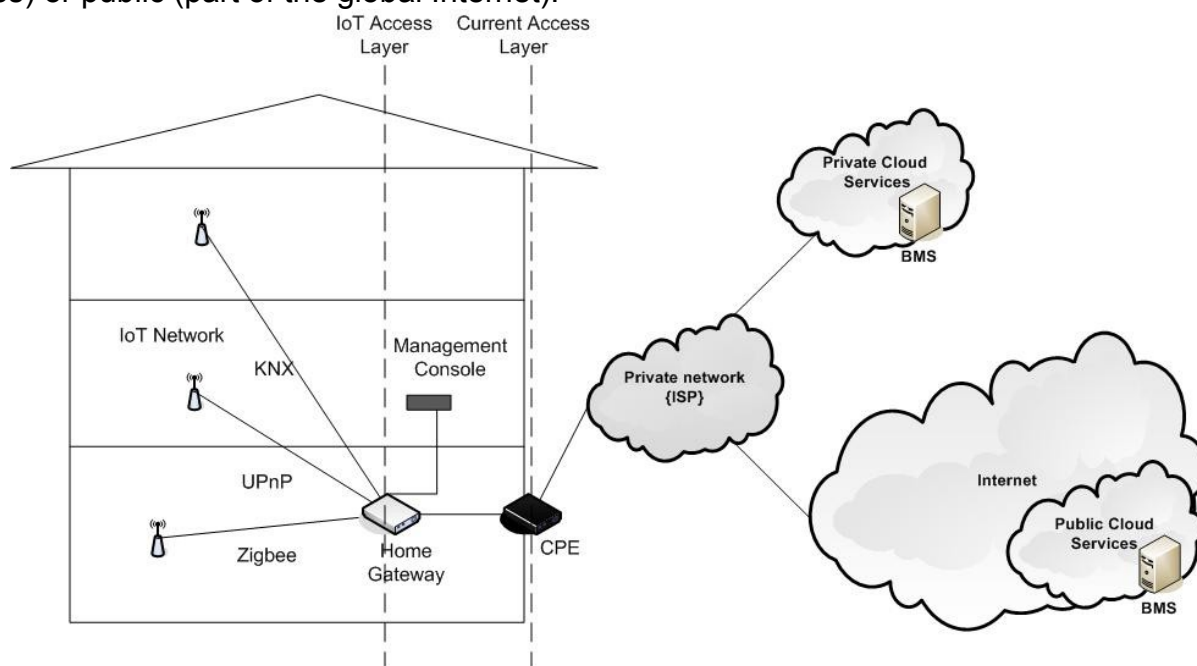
es) or public (part of the global Internet).

IoT Access Layer

Current Access Layer

Private Cloud Services

BMS

IoT Network

KNX

Management Console

Private network {ISP}

UPnP

Internet

Zigbee

Home Gateway

CPE

Public Cloud Services

BMS